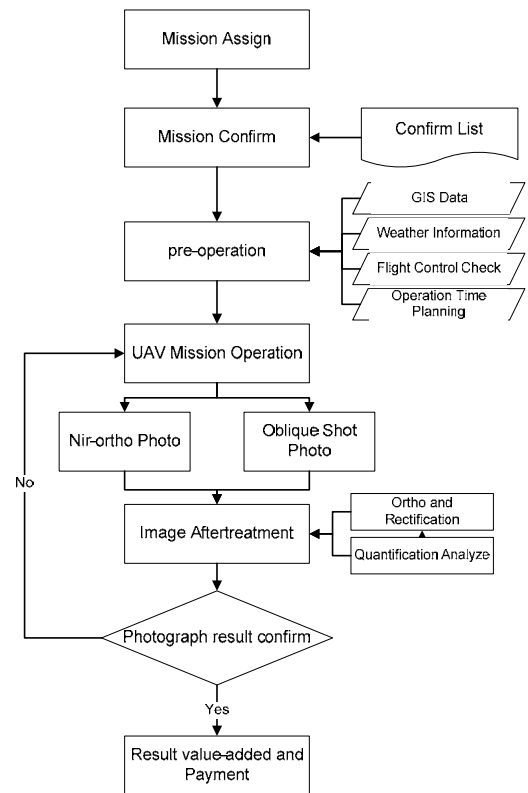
Mission Assign

Mission Confirm

Confirm List

pre-operation

GIS Data

Weather Information

Flight Control Check

Operation Time Planning

UAV Mission Operation

Nir-ortho Photo

Oblique Shot Photo

No

Image Aftertreatment

Ortho and Rectification

Quantification Analyze

Photograph result confirm

Yes

Result value-added and Payment